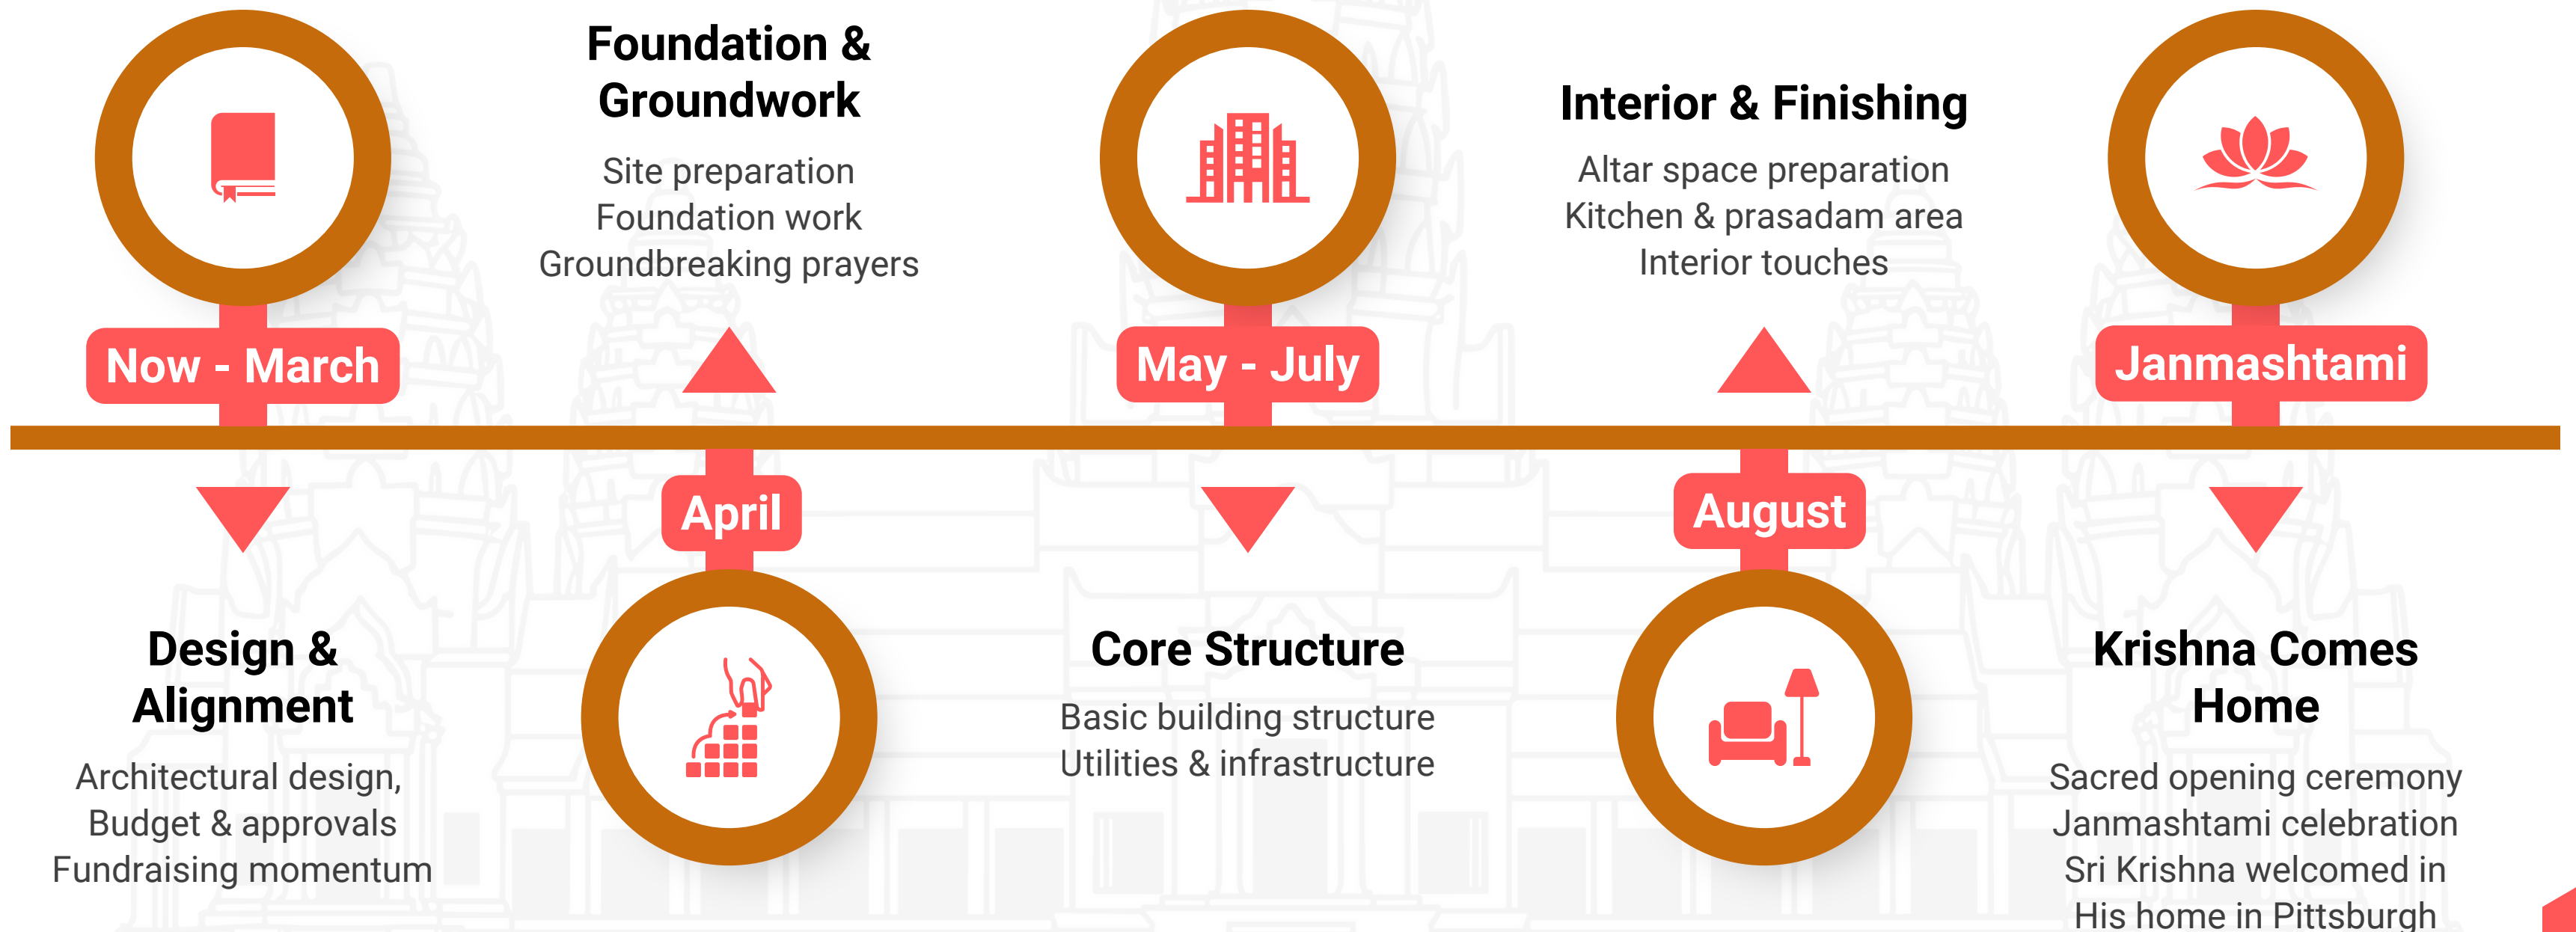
Now - March

Design & Alignment

Architectural design,
Budget & approvals
Fundraising momentum

Foundation & Groundwork

Site preparation
Foundation work
Groundbreaking prayers

April

May - July

Core Structure

Basic building structure
Utilities & infrastructure

Interior & Finishing

Altar space preparation
Kitchen & prasadam area
Interior touches

August

Janmashtami

Krishna Comes Home

Sacred opening ceremony
Janmashtami celebration
Sri Krishna welcomed in
His home in Pittsburgh